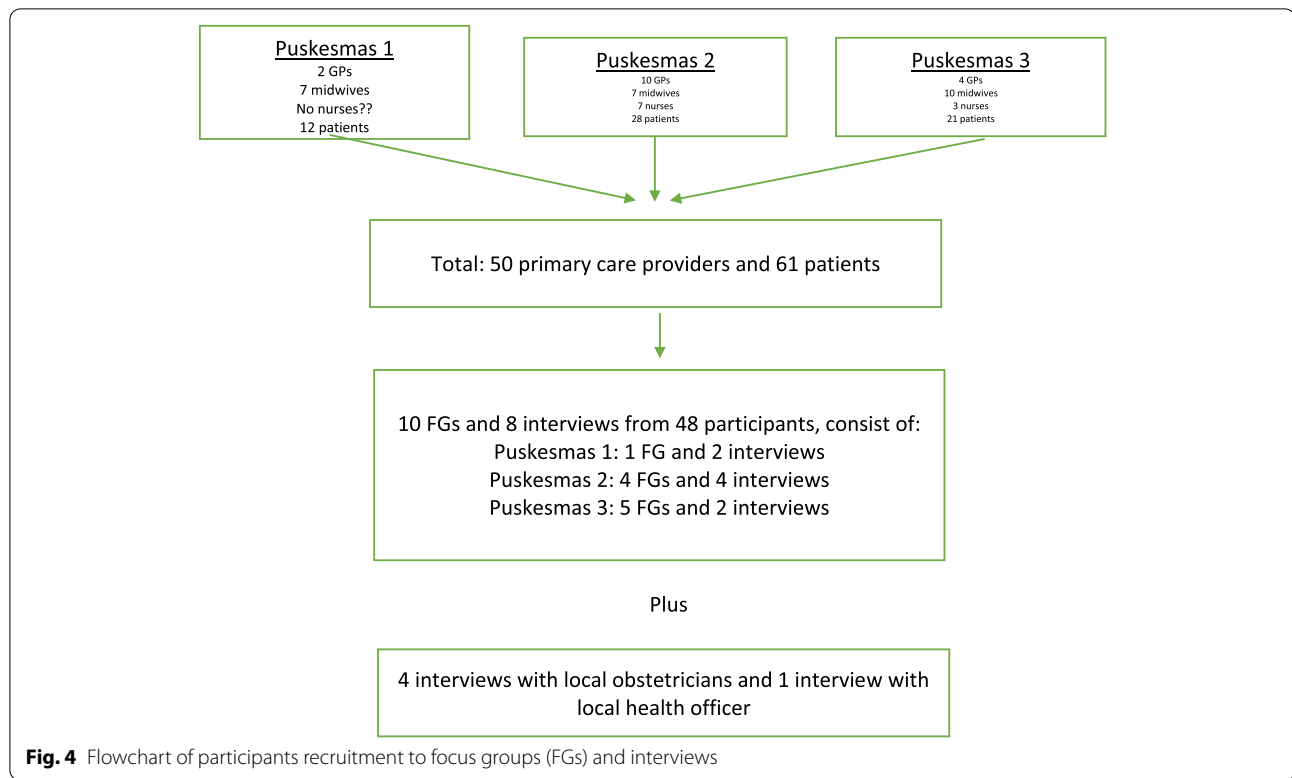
Puskesmas 1
2 GPs
7 midwives
No nurses??
12 patients

Puskesmas 2
10 GPs
7 midwives
7 nurses
28 patients

Puskesmas 3
4 GPs
10 midwives
3 nurses
21 patients

Total: 50 primary care providers and 61 patients

10 FGs and 8 interviews from 48 participants, consist of:
Puskesmas 1: 1 FG and 2 interviews
Puskesmas 2: 4 FGs and 4 interviews
Puskesmas 3: 5 FGs and 2 interviews

Plus

4 interviews with local obstetricians and 1 interview with local health officer

Fig. 4 Flowchart of participants recruitment to focus groups (FGs) and interviews